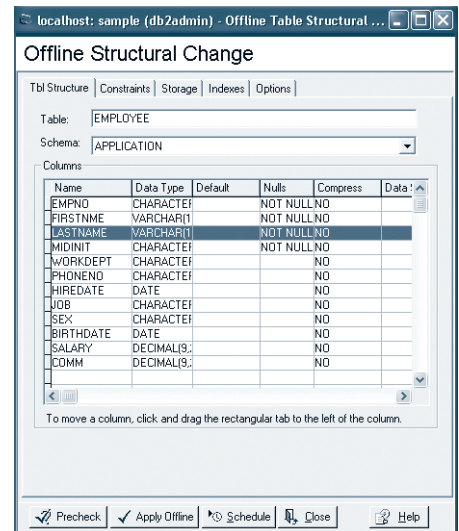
localhost: sample (db2admin) - Offline Table Structural ...

Offline Structural Change

Tbl Structure | Constraints | Storage | Indexes | Options

Table: EMPLOYEE

Schema: APPLICATION

Columns

| Name | Data Type | Default | Nulls | Compress | Data |
|---|---|---|---|---|---|
| EMPNO | CHARACTEI | | NOT NULL | NO | |
| FIRSTNME | VARCHAR(1 | | NOT NULL | NO | |
| LASTNAME | VARCHAR(1 | | NOT NULL | NO | |
| MIDINIT | CHARACTEI | | NOT NULL | NO | |
| WORKDEPT | CHARACTEI | | | NO | |
| PHONENO | CHARACTEI | | | NO | |
| HIREDATE | DATE | | | NO | |
| JOB | CHARACTEI | | | NO | |
| SEX | CHARACTEI | | | NO | |
| BIRTHDATE | DATE | | | NO | |
| SALARY | DECIMAL(9,. | | | NO | |
| COMM | DECIMAL(9,. | | | NO | |

To move a column, click and drag the rectangular tab to the left of the column.

Precheck | Apply Offline | Schedule | Close | Help